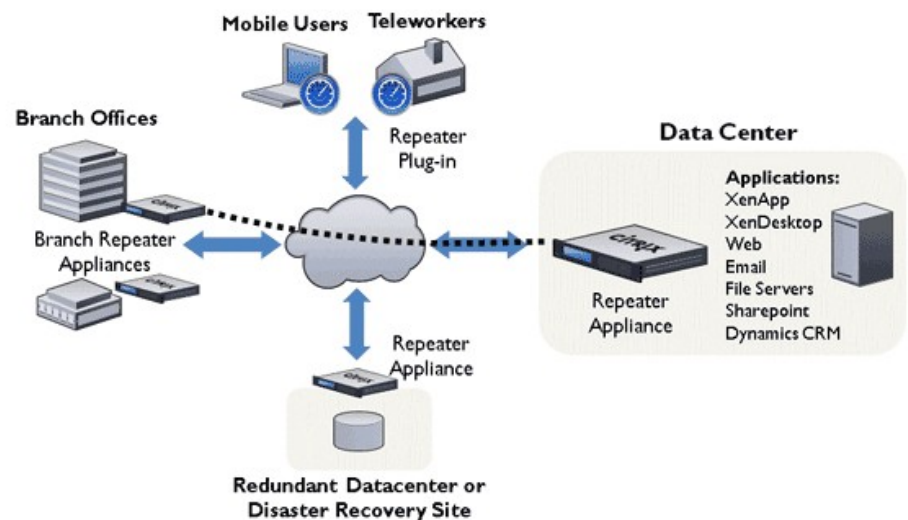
Mobile Users

Teleworkers

Repeater Plug-in

Branch Offices

Branch Repeater Appliances

Data Center

Applications:
XenApp
XenDesktop
Web
Email
File Servers
Sharepoint
Dynamics CRM

Repeater Appliance

Repeater Appliance

Redundant Datacenter or Disaster Recovery Site